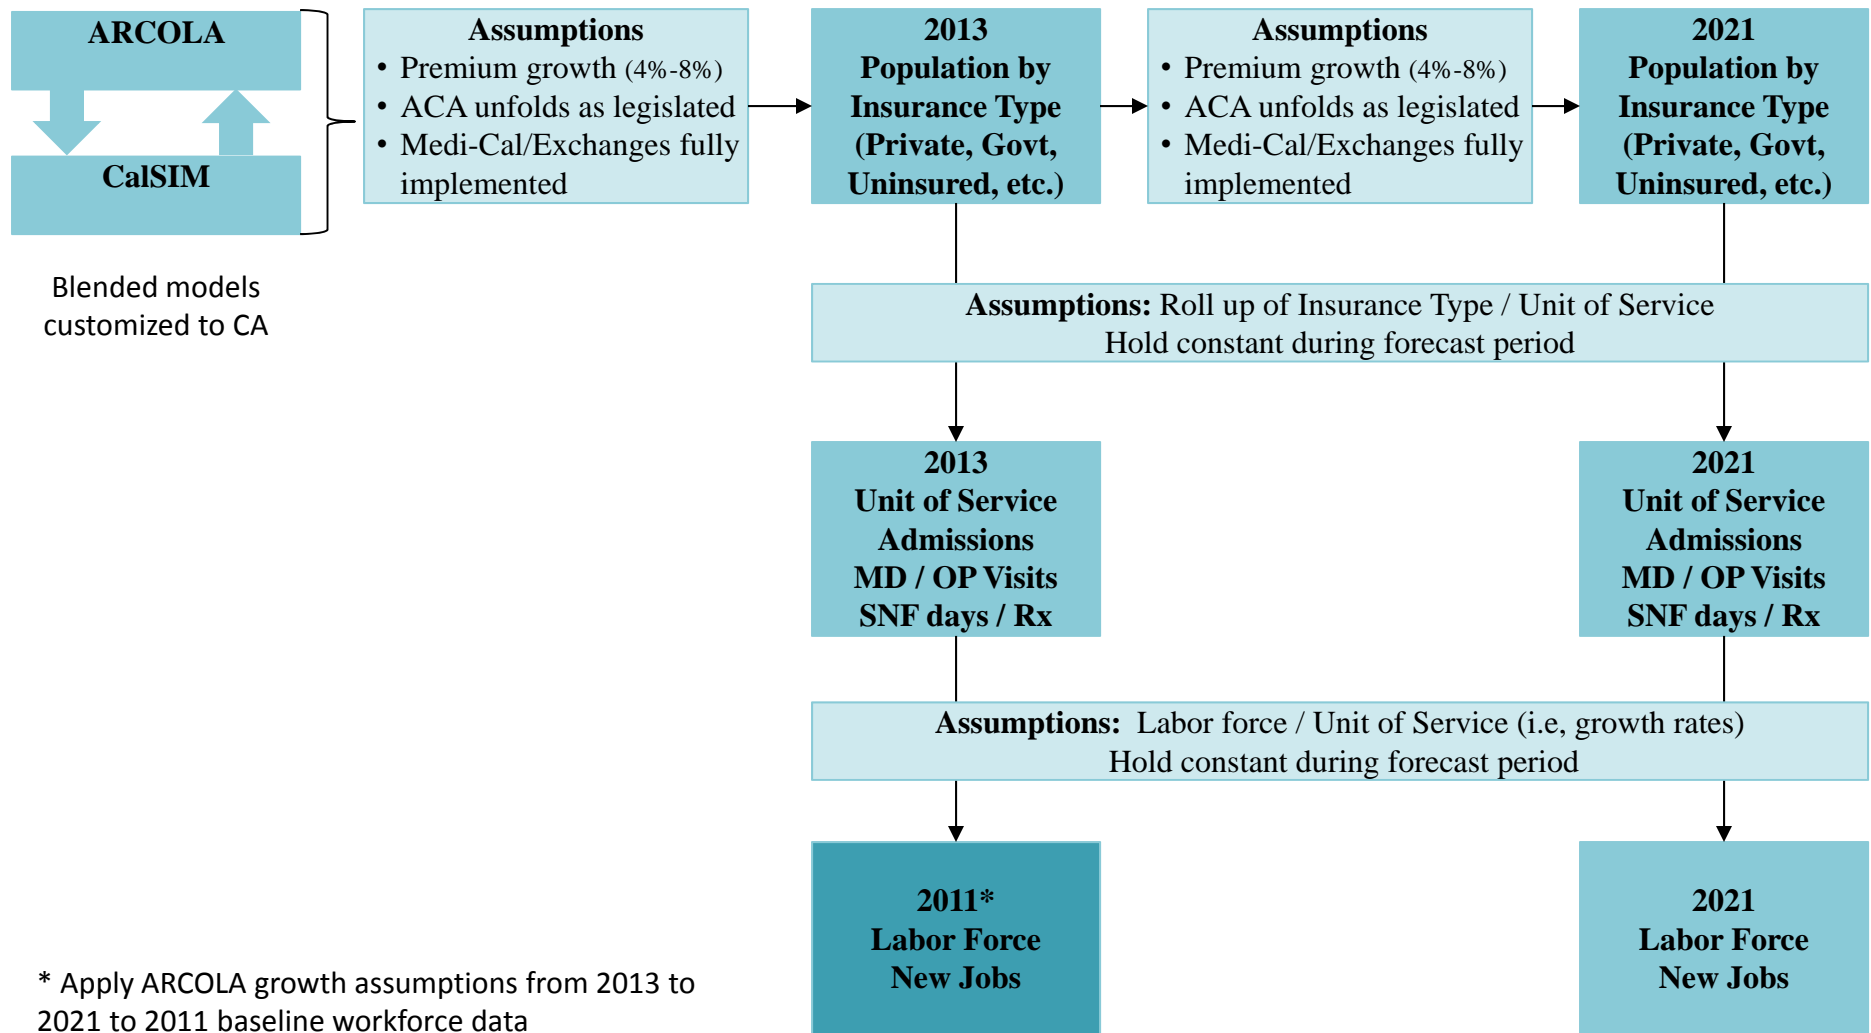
ARCOLA

CalSIM

Blended models customized to CA

Assumptions
• Premium growth (4%-8%)
• ACA unfolds as legislated
• Medi-Cal/Exchanges fully implemented

2013
Population by Insurance Type (Private, Govt, Uninsured, etc.)

Assumptions
• Premium growth (4%-8%)
• ACA unfolds as legislated
• Medi-Cal/Exchanges fully implemented

2021
Population by Insurance Type (Private, Govt, Uninsured, etc.)

**Assumptions:** Roll up of Insurance Type / Unit of Service
Hold constant during forecast period

2013
Unit of Service
Admissions
MD / OP Visits
SNF days / Rx

2021
Unit of Service
Admissions
MD / OP Visits
SNF days / Rx

**Assumptions:** Labor force / Unit of Service (i.e, growth rates)
Hold constant during forecast period

2011*
Labor Force
New Jobs

2021
Labor Force
New Jobs

* Apply ARCOLA growth assumptions from 2013 to 2021 to 2011 baseline workforce data